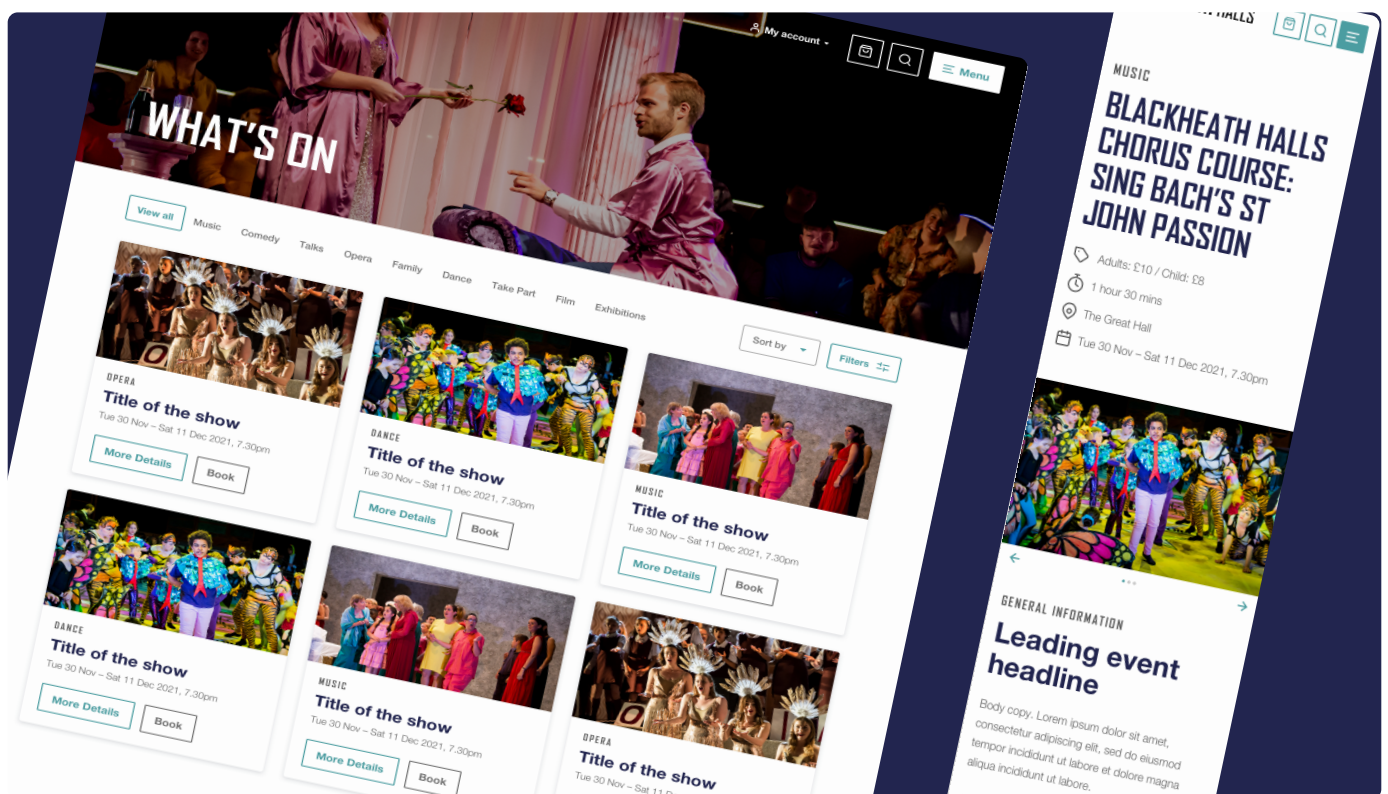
My account

Menu

WHAT'S ON

View all Music Comedy Talks Opera Family Dance Take Part Film Exhibitions

Sort by

Filters

OPERA
Title of the show
Tue 30 Nov – Sat 11 Dec 2021, 7.30pm
More Details Book

DANCE
Title of the show
Tue 30 Nov – Sat 11 Dec 2021, 7.30pm
More Details Book

MUSIC
Title of the show
Tue 30 Nov – Sat 11 Dec 2021, 7.30pm
More Details Book

DANCE
Title of the show
Tue 30 Nov – Sat 11 Dec 2021, 7.30pm
More Details Book

MUSIC
Title of the show
Tue 30 Nov – Sat 11 Dec 2021, 7.30pm
More Details Book

OPERA
Title of the show

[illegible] HALLS

MUSIC

BLACKHEATH HALLS CHORUS COURSE: SING BACH'S ST JOHN PASSION

Adults: £10 / Child: £8

1 hour 30 mins

The Great Hall

Tue 30 Nov – Sat 11 Dec 2021, 7.30pm

GENERAL INFORMATION

Leading event headline

Body copy. Lorem ipsum dolor sit amet, consectetur adipiscing elit, sed do eiusmod tempor incididunt ut labore et dolore magna aliqua incididunt ut labore.